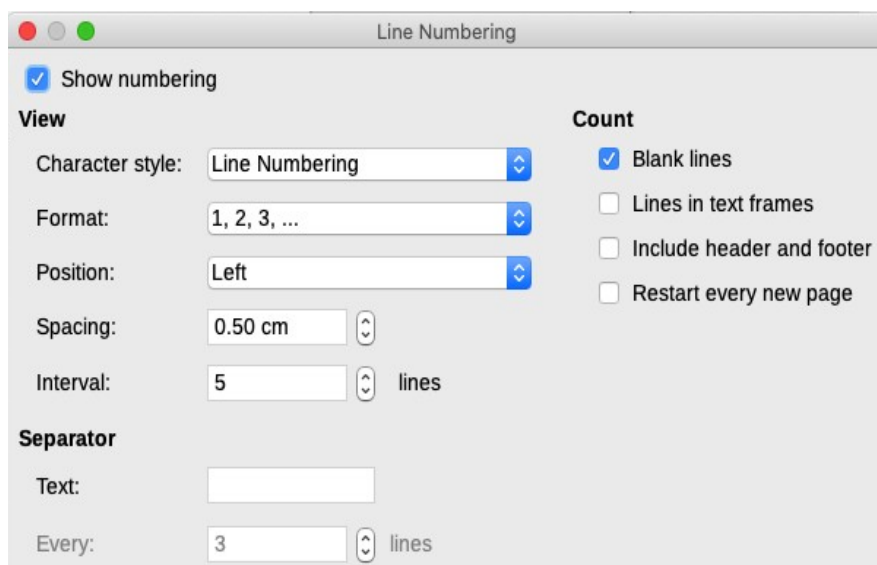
Line Numbering

Show numbering

View

Character style: Line Numbering

Format: 1, 2, 3, ...

Position: Left

Spacing: 0.50 cm

Interval: 5 lines

Separator

Text:

Every: 3 lines

Count

Blank lines

Lines in text frames

Include header and footer

Restart every new page